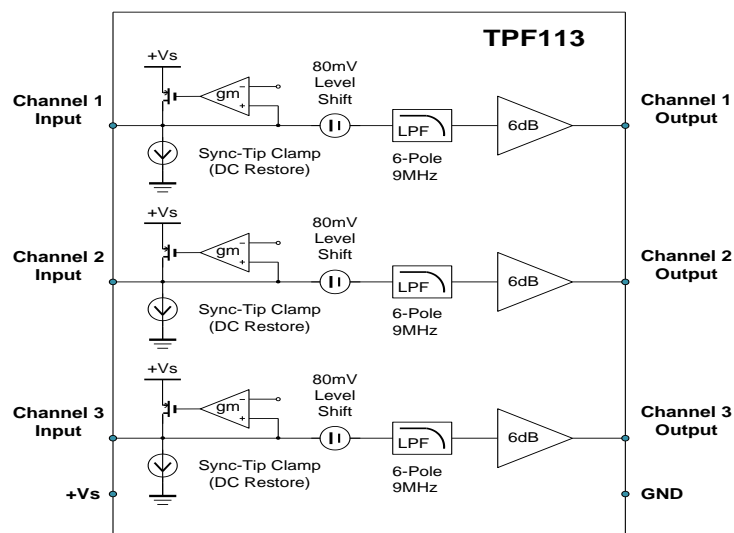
TPF113

+Vs

gm

80mV Level Shift

Channel 1 Input

LPF

6dB

Channel 1 Output

Sync-Tip Clamp (DC Restore)

6-Pole 9MHz

+Vs

gm

80mV Level Shift

Channel 2 Input

LPF

6dB

Channel 2 Output

Sync-Tip Clamp (DC Restore)

6-Pole 9MHz

+Vs

gm

80mV Level Shift

Channel 3 Input

LPF

6dB

Channel 3 Output

Sync-Tip Clamp (DC Restore)

6-Pole 9MHz

+Vs

GND